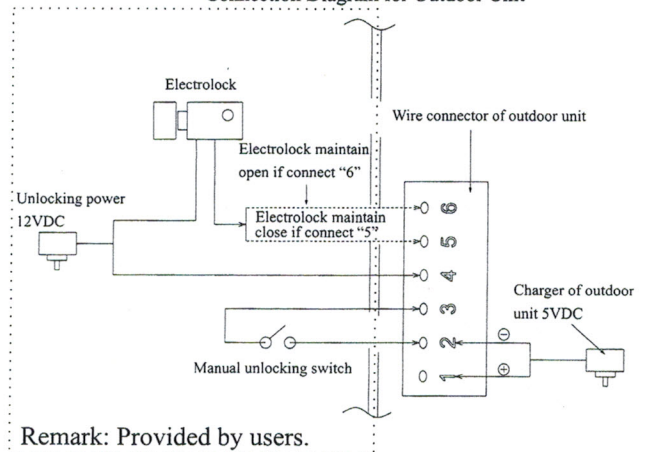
Function Diagram for Outdoor Unit

Electrolock

Wire connector of outdoor unit

Electrolock maintain open if connect “6”

Unlocking power 12VDC

Electrolock maintain close if connect “5”

6

5

4

3

2

1

Charger of outdoor unit 5VDC

⊖

⊕

Manual unlocking switch

Remark: Provided by users.